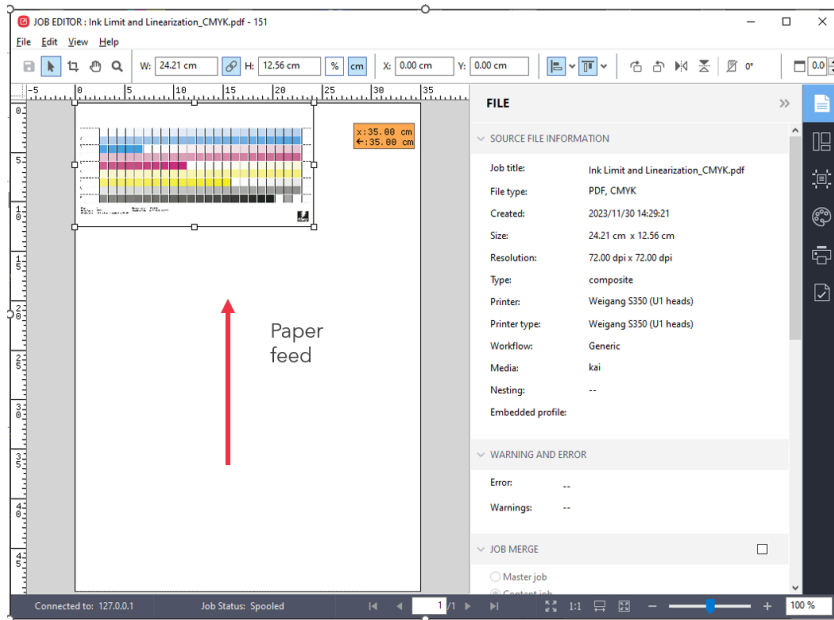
JOB EDITOR : Ink Limit and Linearization_CMYK.pdf - 151

File Edit View Help

W: 24.21 cm H: 12.56 cm % cm X: 0.00 cm Y: 0.00 cm 0° 0.0

-5 0 5 10 15 20 25 30 35

x:35.00 cm
←:35.00 cm

Paper feed

FILE

SOURCE FILE INFORMATION

Job title: Ink Limit and Linearization_CMYK.pdf
File type: PDF, CMYK
Created: 2023/11/30 14:29:21
Size: 24.21 cm x 12.56 cm
Resolution: 72.00 dpi x 72.00 dpi
Type: composite
Printer: Weigang S350 (U1 heads)
Printer type: Weigang S350 (U1 heads)
Workflow: Generic
Media: kai
Nesting: --
Embedded profile:

WARNING AND ERROR

Error: --
Warnings: --

JOB MERGE

Master job
Content job

Connected to: 127.0.0.1 Job Status: Spooled 1 /1 1:1 100 %